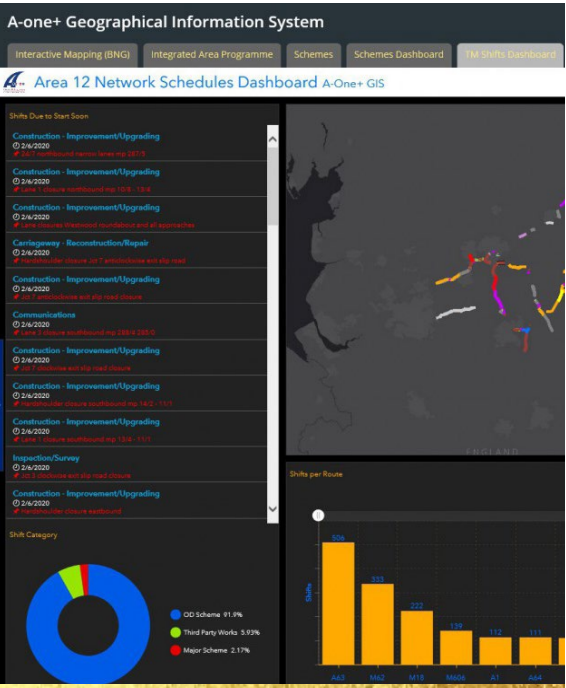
A-one+ Geographical Information System

Interactive Mapping (BNG) | Integrated Area Programme | Schemes | Schemes Dashboard | TM Shifts Dashboard

Area 12 Network Schedules Dashboard A-One+ GIS

Shifts Due to Start Soon

Construction - Improvement/Upgrading
2/6/2020
24/7 northbound narrow lanes mp 287/5

Construction - Improvement/Upgrading
2/6/2020
Lane 1 closure northbound mp 10/5 - 13/4

Construction - Improvement/Upgrading
2/6/2020
Lane closures Westwood roundabout and all approaches

Carriageway - Reconstruction/Repair
2/6/2020
Hardshoulder closure Jct 7 anticlockwise exit slip road

Construction - Improvement/Upgrading
2/6/2020
Jct 7 anticlockwise exit slip road closure

Communications
2/6/2020
Lane 3 closure southbound mp 284/4 285/0

Construction - Improvement/Upgrading
2/6/2020
Jct 7 clockwise exit slip road closure

Construction - Improvement/Upgrading
2/6/2020
Hardshoulder closure southbound mp 14/2 - 11/1

Construction - Improvement/Upgrading
2/6/2020
Lane 1 closure southbound mp 13/4 - 11/1

Inspection/Survey
2/6/2020
Jct 5 clockwise exit slip road closure

Construction - Improvement/Upgrading
2/6/2020
Hardshoulder closure eastbound

Shift Category

OD Scheme 91.9%
Third Party Works 5.93%
Major Scheme 2.17%

ENGLAND

Shifts per Route

Shifts

| A63 | M62 | M18 | M606 | A1 | A64 |
|---|---|---|---|---|---|
| 506 | 333 | 222 | 139 | 112 | 111 |